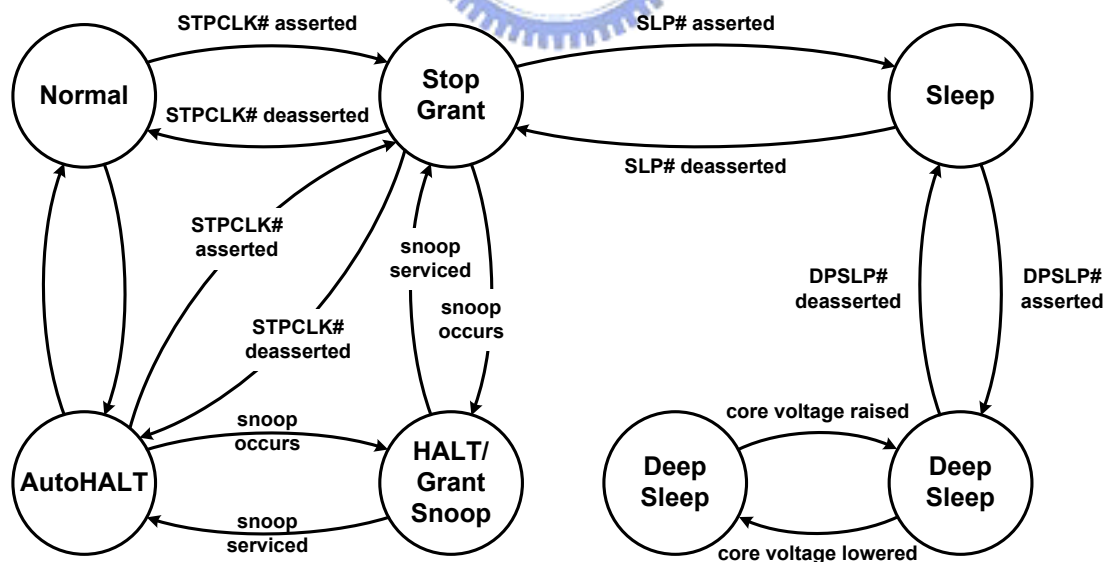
STPCLK# asserted

Normal

STPCLK# deasserted

Stop Grant

SLP# asserted

Sleep

SLP# deasserted

STPCLK# asserted

STPCLK# deasserted

snoop serviced

snoop occurs

DPSLP# deasserted

DPSLP# asserted

AutoHALT

snoop occurs

snoop serviced

HALT/ Grant Snoop

core voltage raised

Deep Sleep

Deep Sleep

core voltage lowered